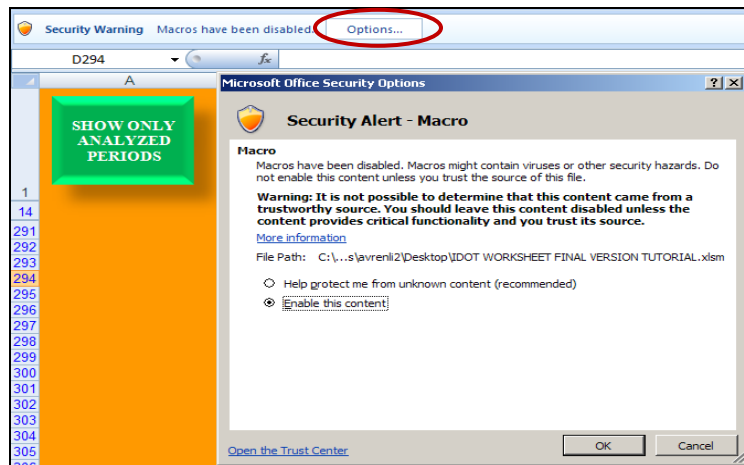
Security Warning Macros have been disabled. Options...

D294

$f_x$

A

SHOW ONLY ANALYZED PERIODS

1
14
291
292
293
294
295
296
297
298
299
300
301
302
303
304
305

Microsoft Office Security Options

?
X

Security Alert - Macro

Macro

Macros have been disabled. Macros might contain viruses or other security hazards. Do not enable this content unless you trust the source of this file.

Warning: It is not possible to determine that this content came from a trustworthy source. You should leave this content disabled unless the content provides critical functionality and you trust its source.

More information

File Path: C:\...s\avrenli2\Desktop\IDOT WORKSHEET FINAL VERSION TUTORIAL.xlsm

Help protect me from unknown content (recommended)

Enable this content

Open the Trust Center

OK

Cancel